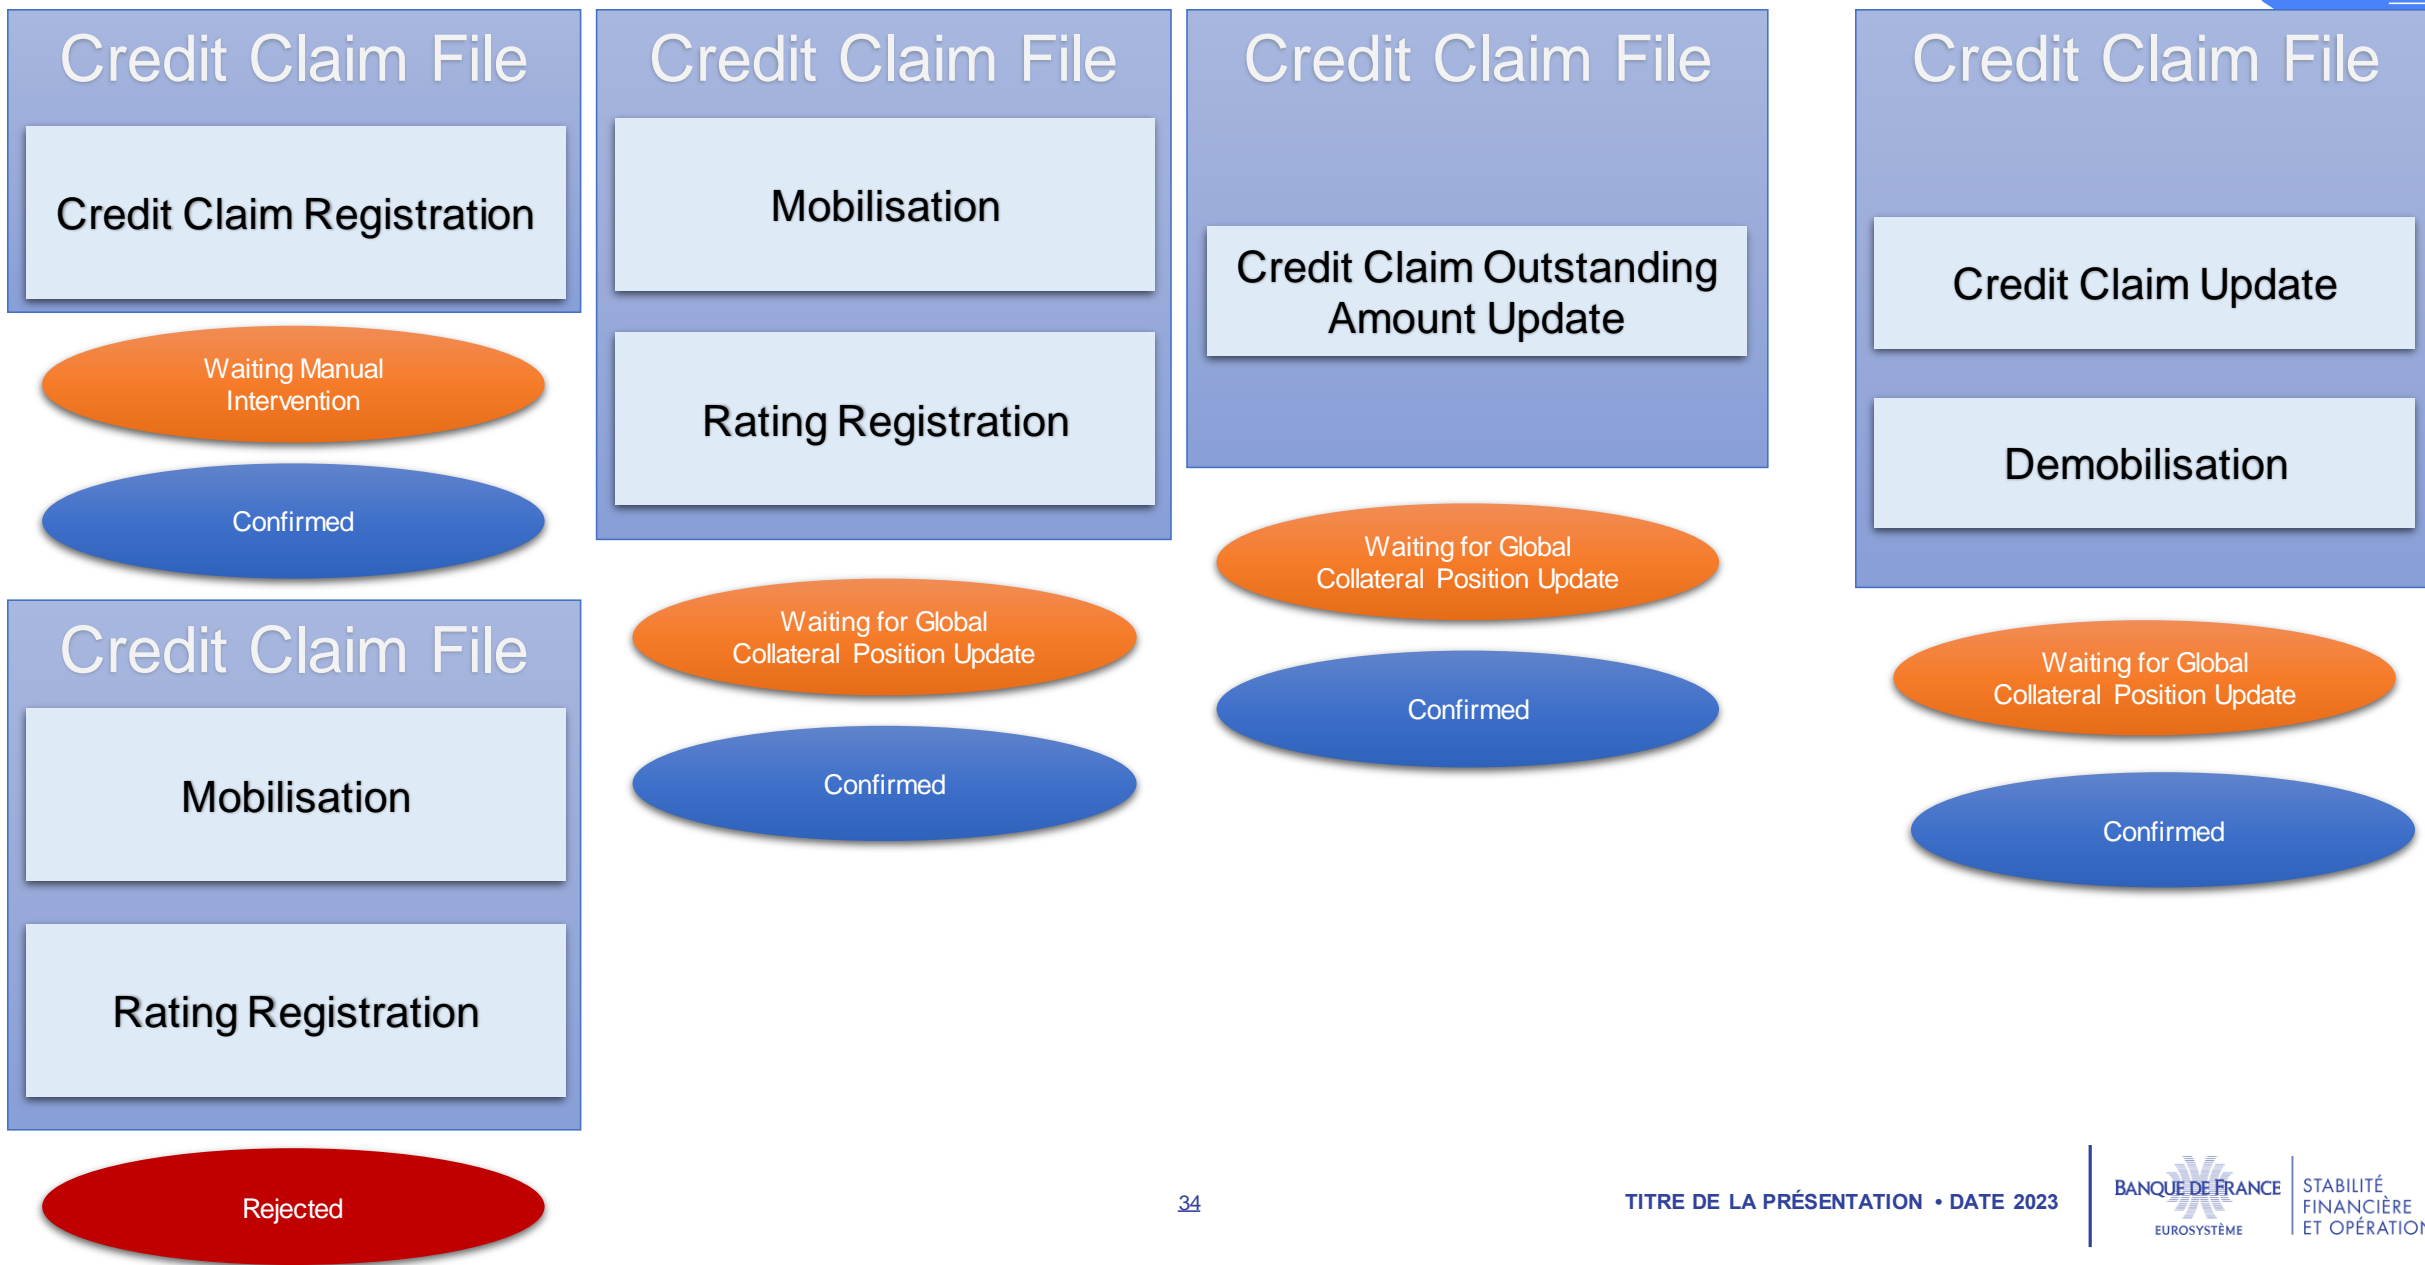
Credit Claim File

Credit Claim Registration

Waiting Manual Intervention

Confirmed

Credit Claim File

Mobilisation

Rating Registration

Rejected

Credit Claim File

Mobilisation

Rating Registration

Waiting for Global Collateral Position Update

Confirmed

Credit Claim File

Credit Claim Outstanding Amount Update

Waiting for Global Collateral Position Update

Confirmed

Credit Claim File

Credit Claim Update

Demobilisation

Waiting for Global Collateral Position Update

Confirmed

34

TITRE DE LA PRÉSENTATION • DATE 2023

BANQUE DE FRANCE
EUROSYSTÈME

STABILITÉ FINANCIÈRE ET OPÉRATION